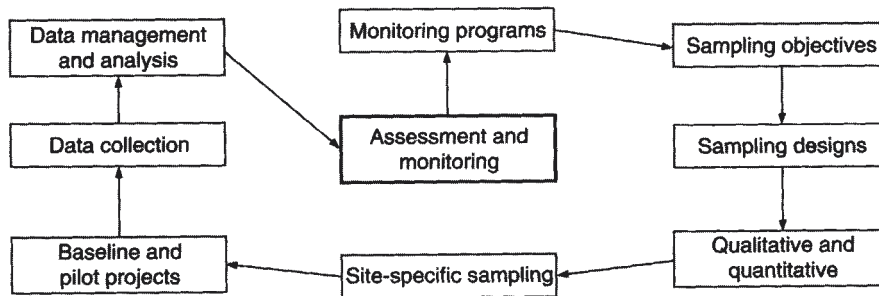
Data management and analysis

Data collection

Baseline and pilot projects

Monitoring programs

Assessment and monitoring

Site-specific sampling

Sampling objectives

Sampling designs

Qualitative and quantitative